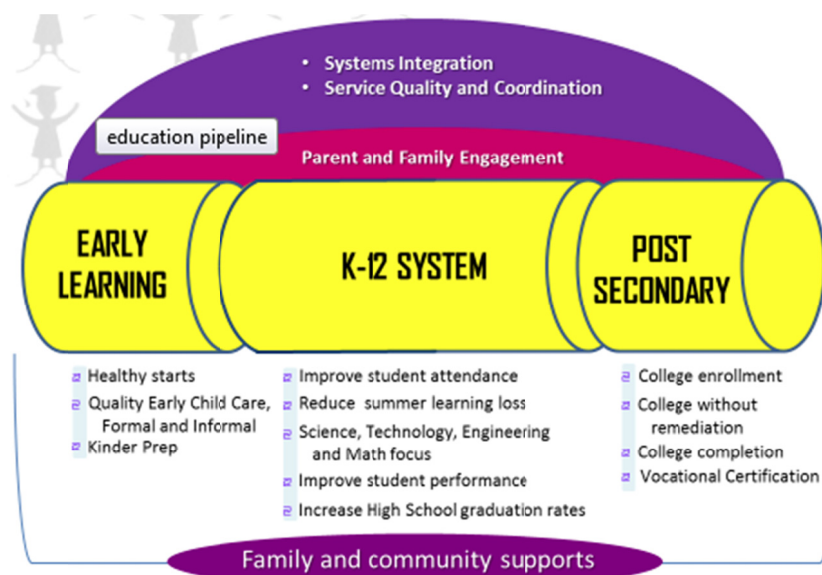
• Systems Integration
• Service Quality and Coordination

education pipeline

Parent and Family Engagement

EARLY LEARNING

K-12 SYSTEM

POST SECONDARY

Healthy starts
Quality Early Child Care, Formal and Informal
Kinder Prep

Improve student attendance
Reduce summer learning loss
Science, Technology, Engineering and Math focus
Improve student performance
Increase High School graduation rates

College enrollment
College without remediation
College completion
Vocational Certification

Family and community supports